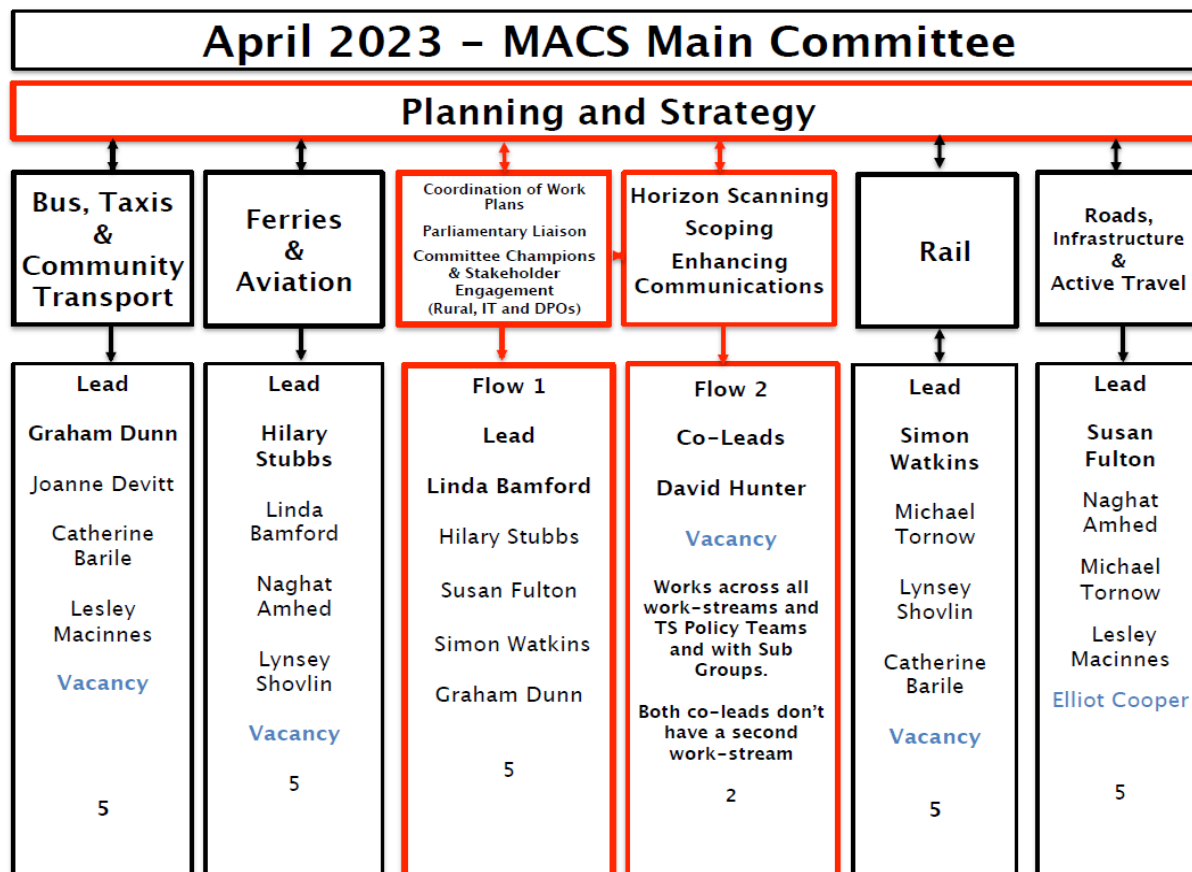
April 2023 – MACS Main Committee

Planning and Strategy

Bus, Taxis & Community Transport

Ferries & Aviation

Coordination of Work Plans
Parliamentary Liaison
Committee Champions & Stakeholder Engagement (Rural, IT and DPOs)

Horizon Scanning
Scoping
Enhancing Communications

Rail

Roads, Infrastructure & Active Travel

Lead
Graham Dunn
Joanne Devitt
Catherine Barile
Lesley Macinnes
Vacancy
5

Lead
Hilary Stubbs
Linda Bamford
Naghat Amhed
Lynsey Shovlin
Vacancy
5

Flow 1
Lead
Linda Bamford
Hilary Stubbs
Susan Fulton
Simon Watkins
Graham Dunn
5

Flow 2
Co-Leads
David Hunter
Vacancy
Works across all work-streams and TS Policy Teams and with Sub Groups.
Both co-leads don't have a second work-stream
2

Lead
Simon Watkins
Michael Tornow
Lynsey Shovlin
Catherine Barile
Vacancy
5

Lead
Susan Fulton
Naghat Amhed
Michael Tornow
Lesley Macinnes
Elliot Cooper
5